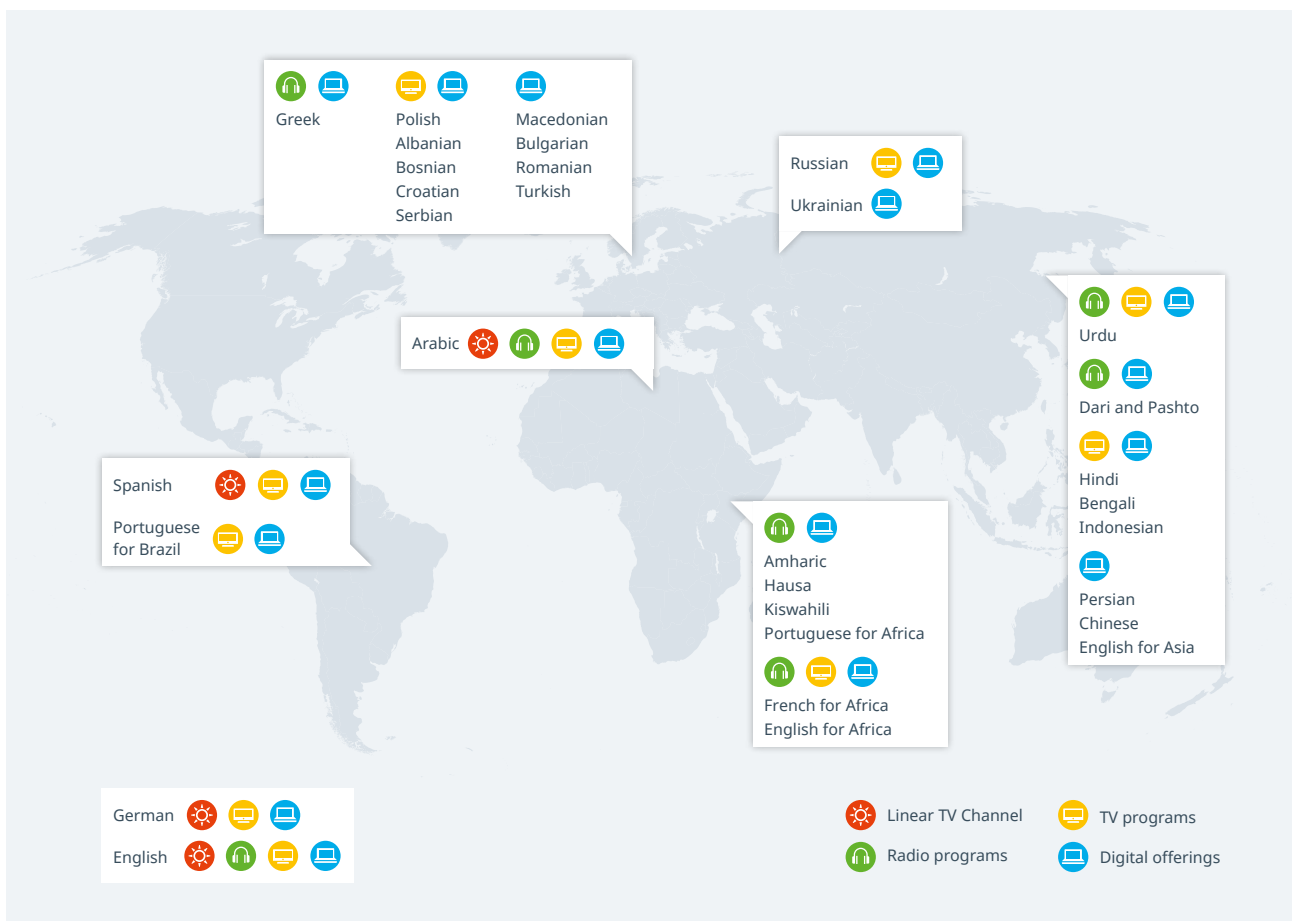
Greek

Polish
Albanian
Bosnian
Croatian
Serbian

Macedonian
Bulgarian
Romanian
Turkish

Russian

Ukrainian

Arabic

Urdu

Dari and Pashto

Hindi
Bengali
Indonesian

Persian
Chinese
English for Asia

Spanish

Portuguese for Brazil

Amharic
Hausa
Kiswahili
Portuguese for Africa

French for Africa
English for Africa

German

English

Linear TV Channel

Radio programs

TV programs

Digital offerings